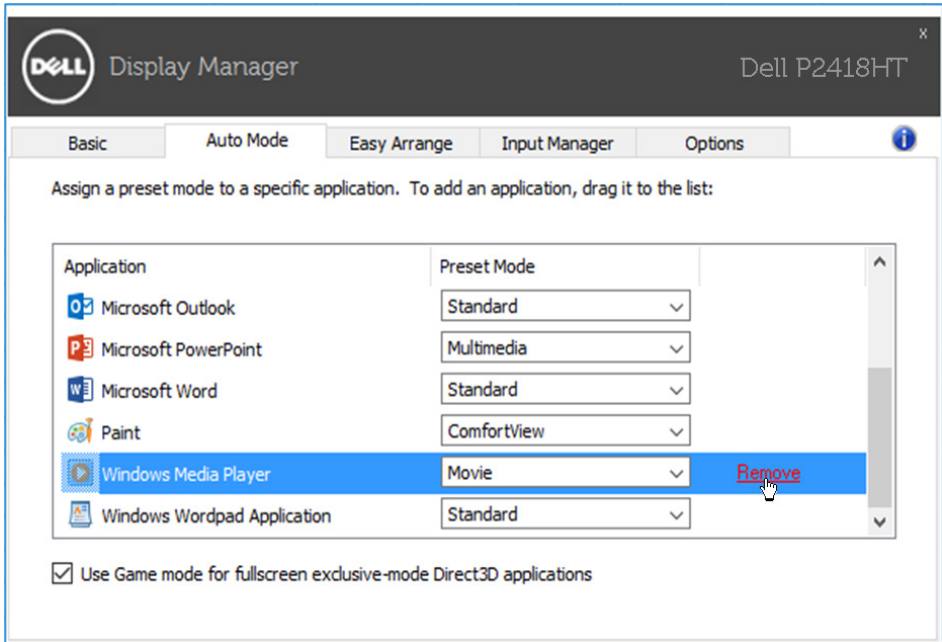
DELL Display Manager Dell P2418HT

x

Basic | Auto Mode | Easy Arrange | Input Manager | Options

Assign a preset mode to a specific application. To add an application, drag it to the list:

| Application | Preset Mode | |
|---|---|---|
| Microsoft Outlook | Standard | |
| Microsoft PowerPoint | Multimedia | |
| Microsoft Word | Standard | |
| Paint | ComfortView | |
| Windows Media Player | Movie | Remove |
| Windows Wordpad Application | Standard | |

Use Game mode for fullscreen exclusive-mode Direct3D applications